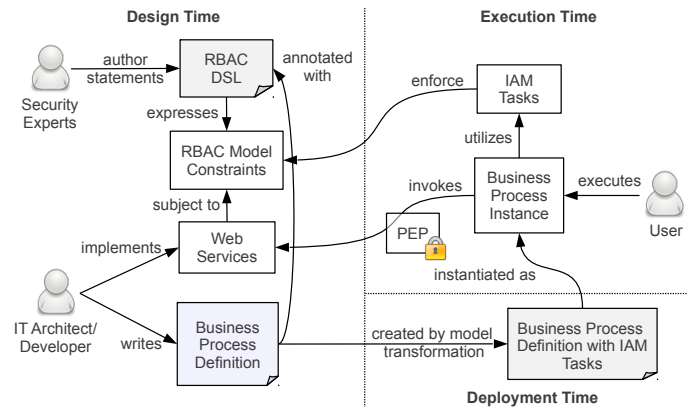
Design Time

Execution Time

Security Experts

author statements

RBAC DSL

annotated with

expresses

RBAC Model Constraints

subject to

implements

Web Services

IT Architect/ Developer

writes

Business Process Definition

enforce

IAM Tasks

utilizes

invokes

Business Process Instance

executes

User

PEP

instantiated as

created by model transformation

Business Process Definition with IAM Tasks

Deployment Time